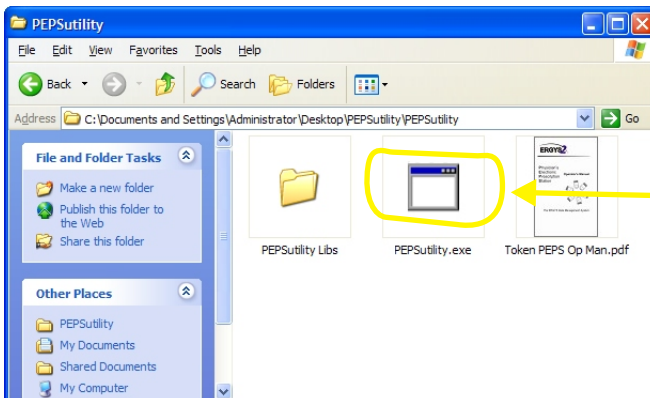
PEPSutility

File Edit View Favorites Tools Help

Back Search Folders

Address C:\Documents and Settings\Administrator\Desktop\PEPSutility\PEPSutility Go

File and Folder Tasks

Make a new folder

Publish this folder to the Web

Share this folder

Other Places

PEPSutility

My Documents

Shared Documents

My Computer

PEPSutility Libs

PEPSutility.exe

Token PEPS Op Man.pdf

ERGYS2

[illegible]